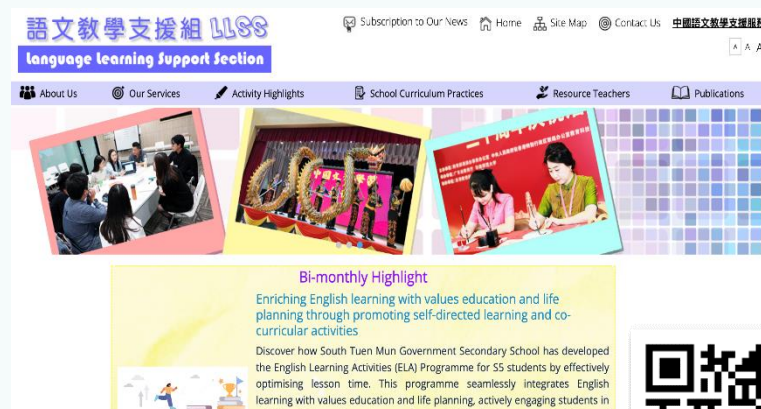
語文教學支援組 LLSS
Language Learning Support Section

Subscription to Our News Home Site Map Contact Us 中國語文教學支援服

A A A

About Us Our Services Activity Highlights School Curriculum Practices Resource Teachers Publications

Bi-monthly Highlight

Enriching English learning with values education and life planning through promoting self-directed learning and co-curricular activities

Discover how South Tuen Mun Government Secondary School has developed the English Learning Activities (ELA) Programme for S5 students by effectively optimising lesson time. This programme seamlessly integrates English learning with values education and life planning, actively engaging students in